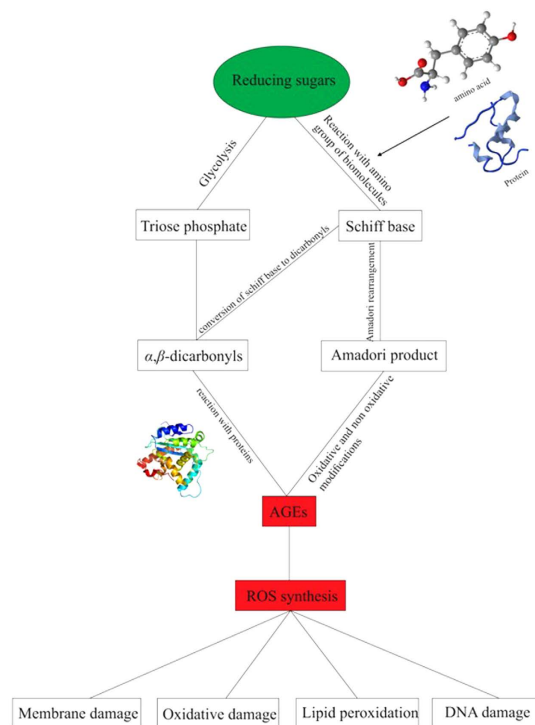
Reducing sugars

amino acid

Protein

Glycolysis

Reaction with amino group of biomolecules

Triose phosphate

Schiff base

conversion of schiff base to dicarbonyls

Amadori rearrangement

$\alpha,\beta$-dicarbonyls

Amadori product

reaction with proteins

Oxidative and non oxidative modifications

AGEs

ROS synthesis

Membrane damage

Oxidative damage

Lipid peroxidation

DNA damage